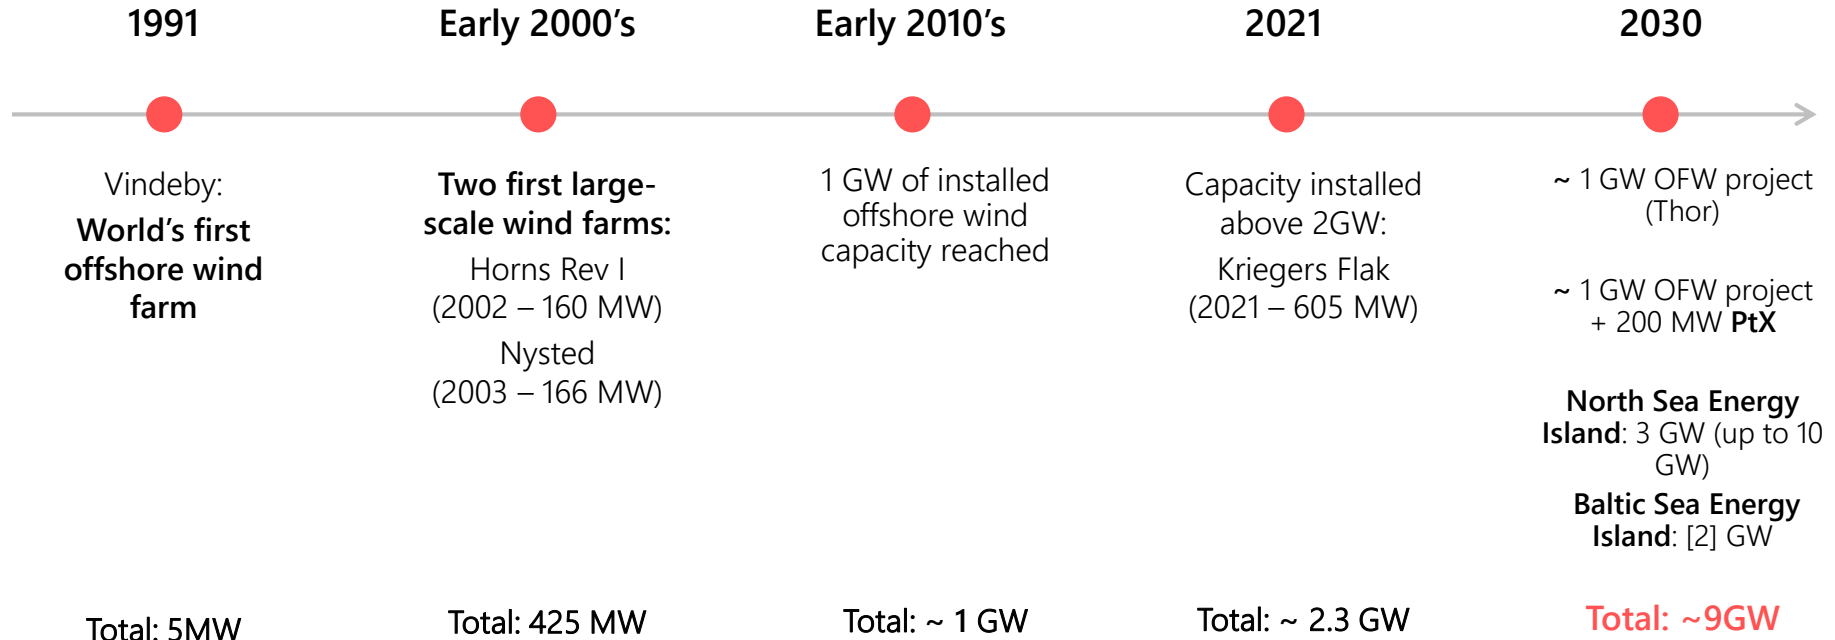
1991

Vindeby:

World's first offshore wind farm

Total: 5MW

Early 2000's

Two first large-scale wind farms:

Horns Rev I (2002 – 160 MW)

Nysted (2003 – 166 MW)

Total: 425 MW

Early 2010's

1 GW of installed offshore wind capacity reached

Total: ~ 1 GW

2021

Capacity installed above 2GW:

Kriegers Flak (2021 – 605 MW)

Total: ~ 2.3 GW

2030

~ 1 GW OFW project (Thor)

~ 1 GW OFW project + 200 MW PtX

North Sea Energy Island: 3 GW (up to 10 GW)

Baltic Sea Energy Island: [2] GW

Total: ~9GW